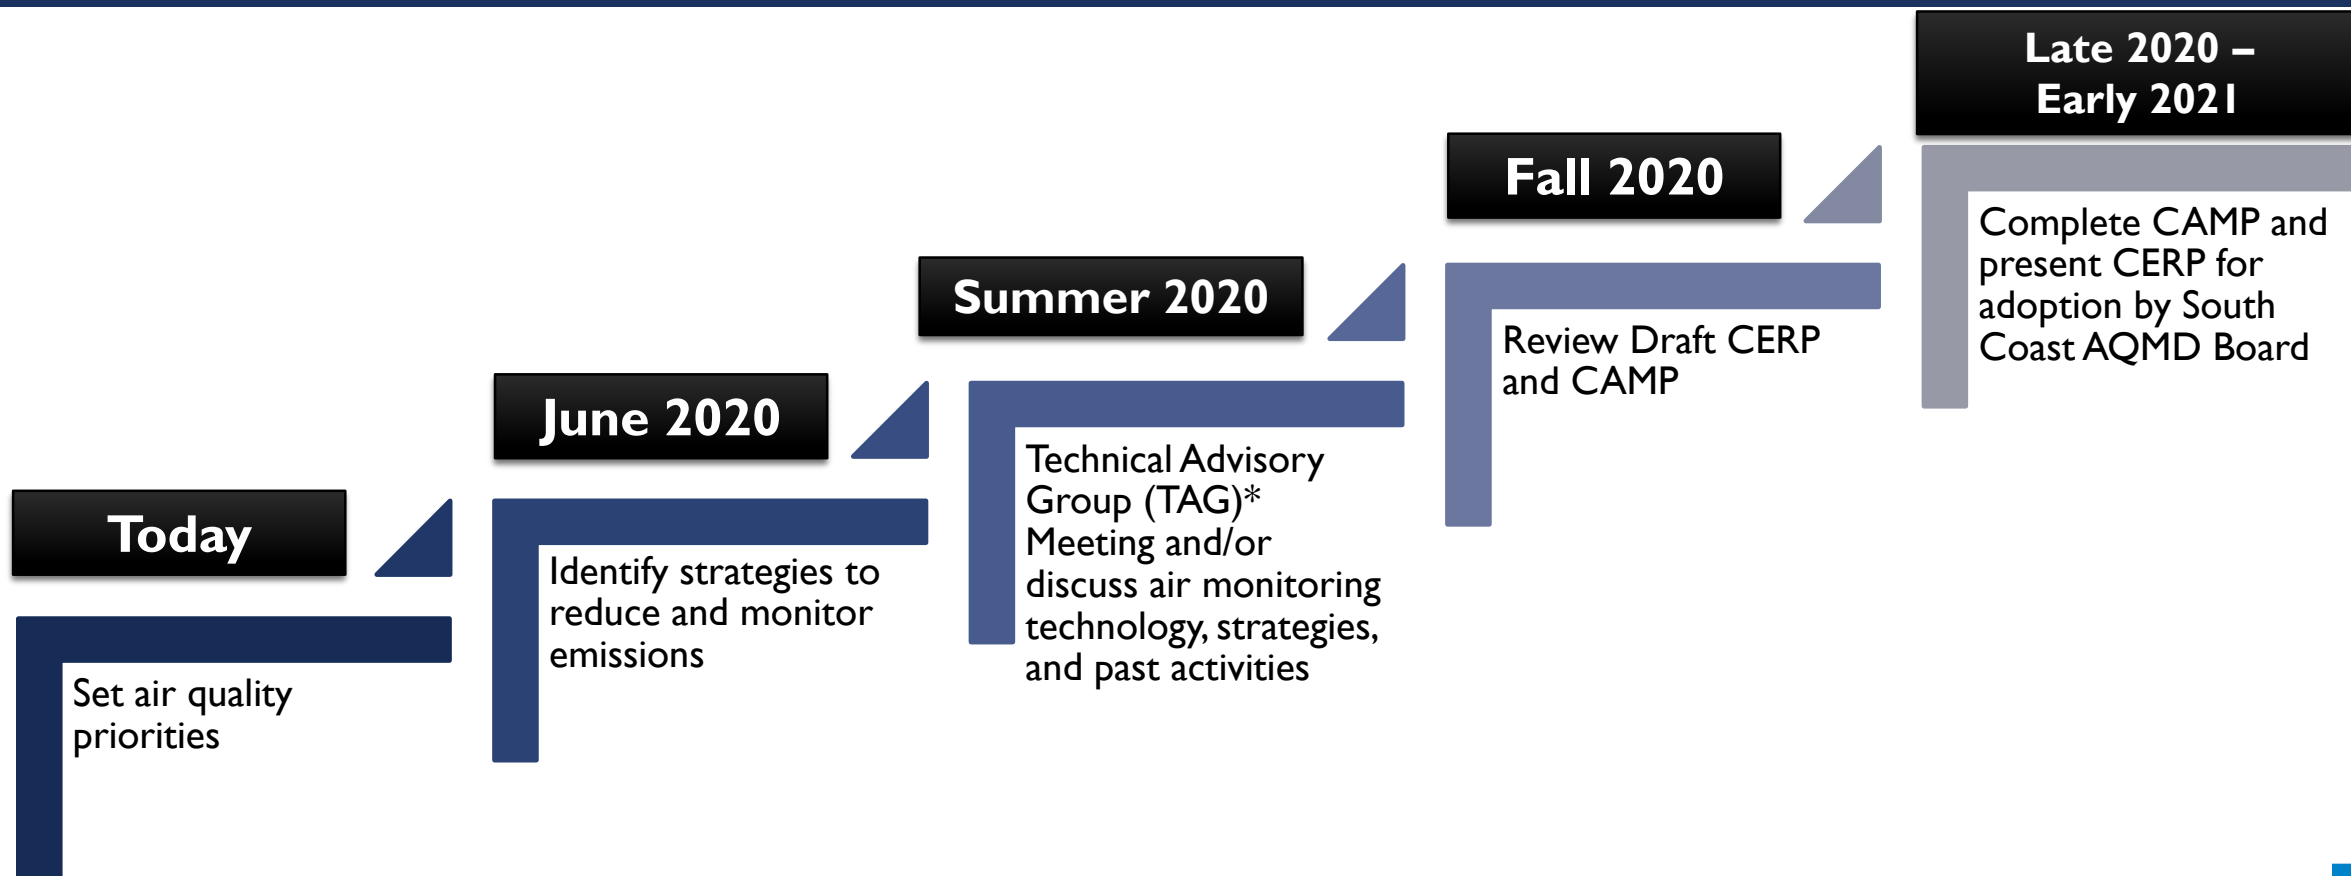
Today

Set air quality priorities

June 2020

Identify strategies to reduce and monitor emissions

Summer 2020

Technical Advisory Group (TAG)* Meeting and/or discuss air monitoring technology, strategies, and past activities

Fall 2020

Review Draft CERP and CAMP

Late 2020 – Early 2021

Complete CAMP and present CERP for adoption by South Coast AQMD Board